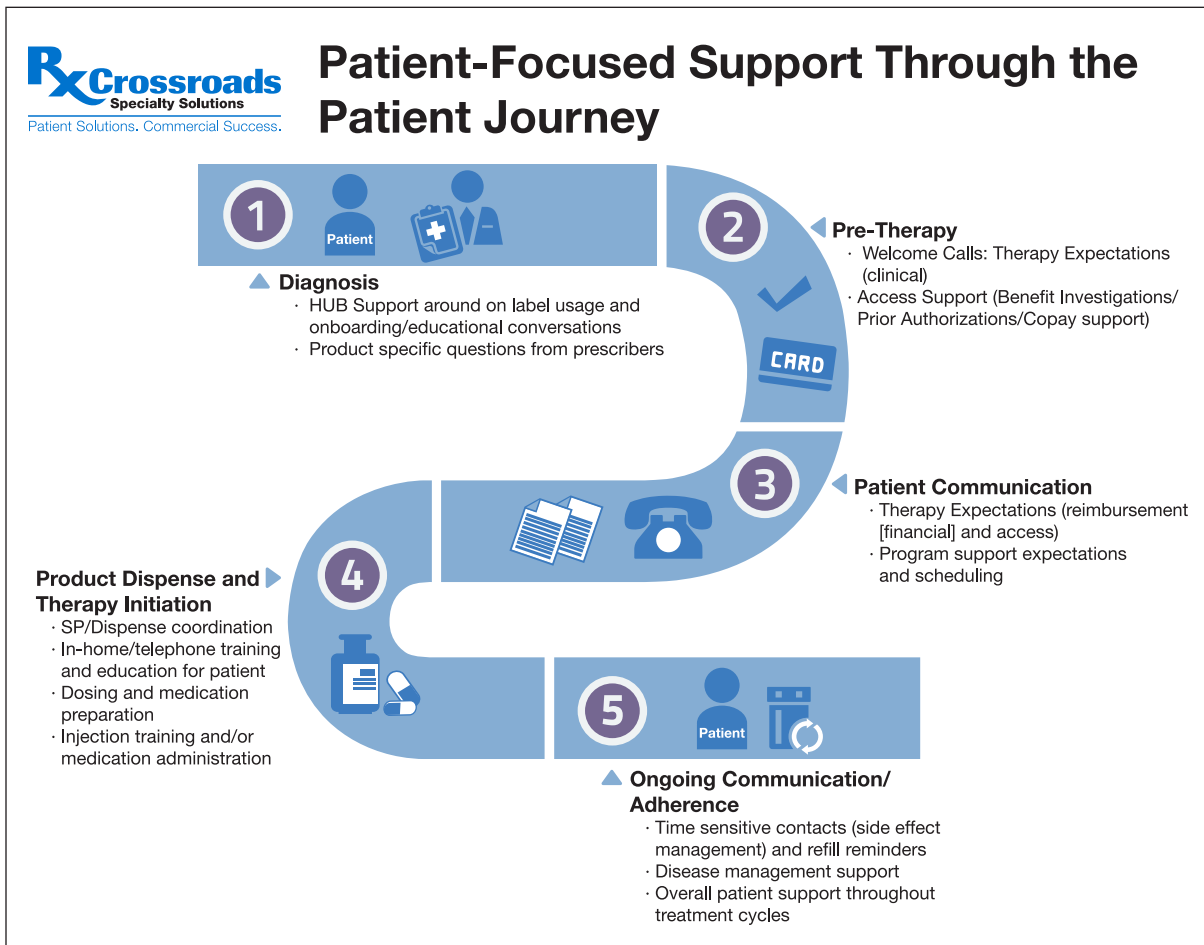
RxCrossroads
Specialty Solutions
Patient Solutions. Commercial Success.

Patient-Focused Support Through the Patient Journey

1

Patient

Diagnosis
· HUB Support around on label usage and onboarding/educational conversations
· Product specific questions from prescribers

2

CARD

Pre-Therapy
· Welcome Calls: Therapy Expectations (clinical)
· Access Support (Benefit Investigations/ Prior Authorizations/Copay support)

3

Patient Communication
· Therapy Expectations (reimbursement [financial] and access)
· Program support expectations and scheduling

4

Product Dispense and Therapy Initiation
· SP/Dispense coordination
· In-home/telephone training and education for patient
· Dosing and medication preparation
· Injection training and/or medication administration

5

Patient

Ongoing Communication/ Adherence
· Time sensitive contacts (side effect management) and refill reminders
· Disease management support
· Overall patient support throughout treatment cycles